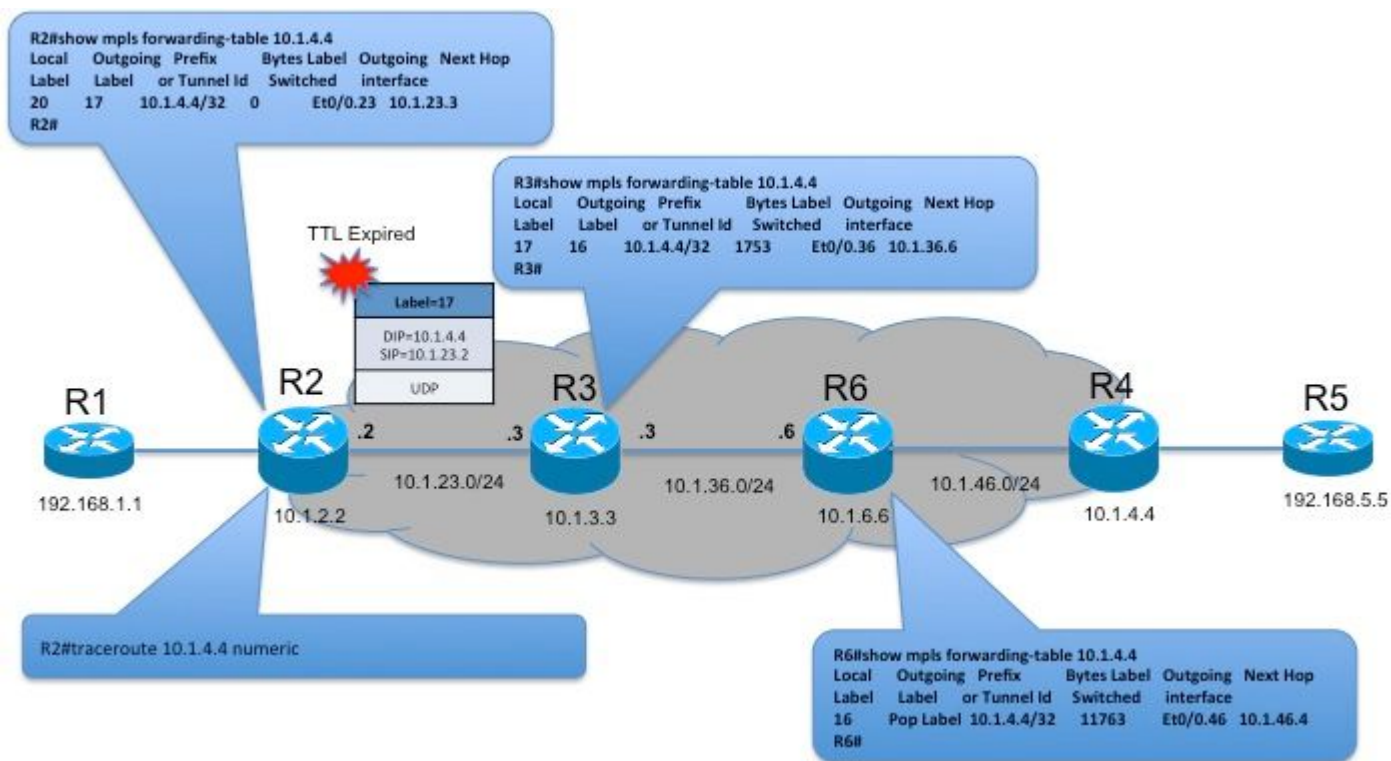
R2#show mpls forwarding-table 10.1.4.4
Local Outgoing Prefix Bytes Label Outgoing Next Hop
Label Label or Tunnel Id Switched interface
20 17 10.1.4.4/32 0 Et0/0.23 10.1.23.3
R2#

R3#show mpls forwarding-table 10.1.4.4
Local Outgoing Prefix Bytes Label Outgoing Next Hop
Label Label or Tunnel Id Switched interface
17 16 10.1.4.4/32 1753 Et0/0.36 10.1.36.6
R3#

TTL Expired

Label=17

DIP=10.1.4.4
SIP=10.1.23.2

UDP

R1
R2
R3
R6
R4
R5

.2
.3
.3
.6

192.168.1.1
10.1.23.0/24
10.1.36.0/24
10.1.46.0/24
10.1.2.2
10.1.3.3
10.1.6.6
10.1.4.4
192.168.5.5

R2#traceroute 10.1.4.4 numeric

R6#show mpls forwarding-table 10.1.4.4
Local Outgoing Prefix Bytes Label Outgoing Next Hop
Label Label or Tunnel Id Switched interface
16 Pop Label 10.1.4.4/32 11763 Et0/0.46 10.1.46.4
R6#